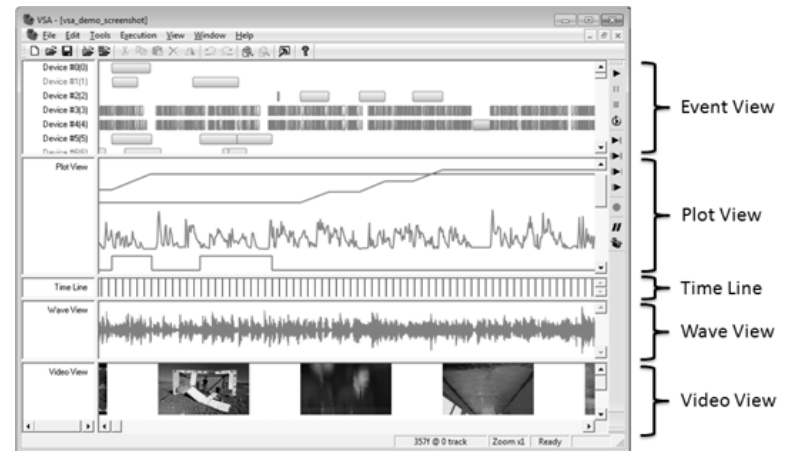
VSA - [vsa_demo_screenshot]

File Edit Tools Execution View Window Help

Device #0(0)
Device #1(1)
Device #2(2)
Device #3(3)
Device #4(4)
Device #5(5)
Device #6(6)

Event View

Plot View

Plot View

Time Line

Time Line

Wave View

Wave View

Video View

Video View

357f @ 0 track
Zoom x1
Ready